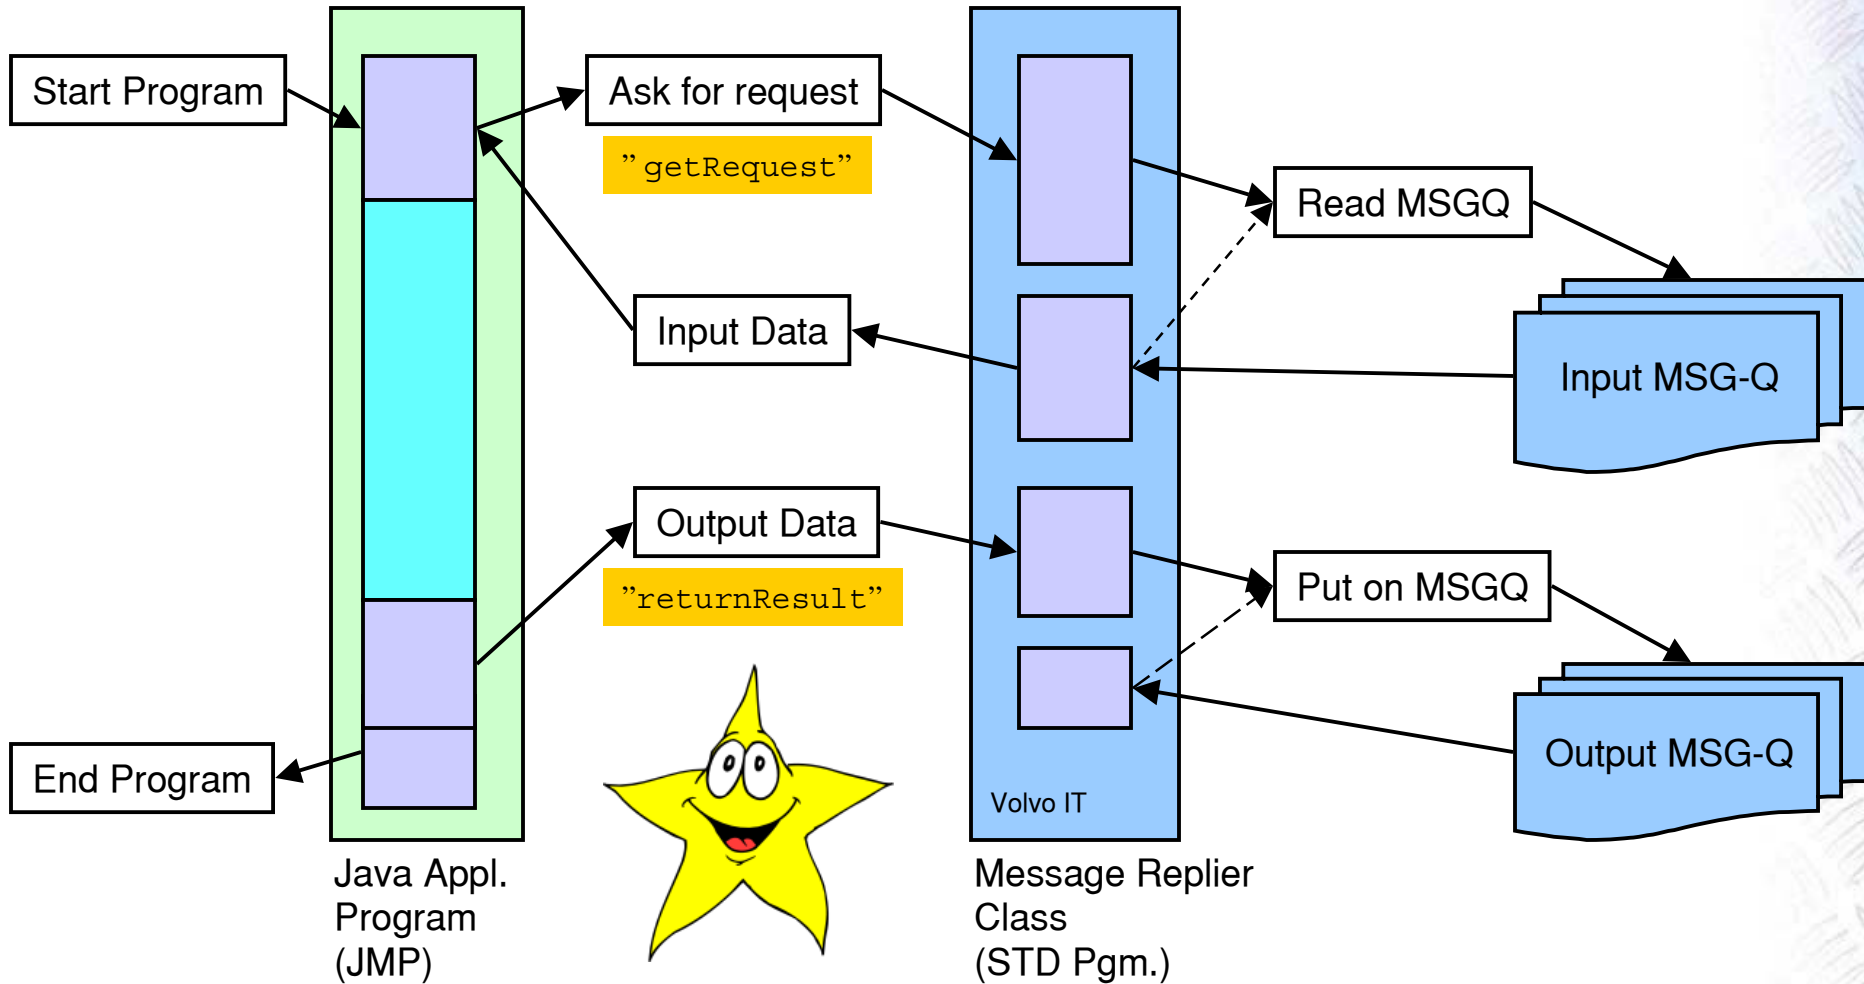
Start Program

Ask for request

"getRequest"

Read MSGQ

Input Data

Input MSG-Q

Output Data

"returnResult"

Put on MSGQ

Output MSG-Q

End Program

Volvo IT

Java Appl. Program (JMP)

Message Replier Class (STD Pgm.)